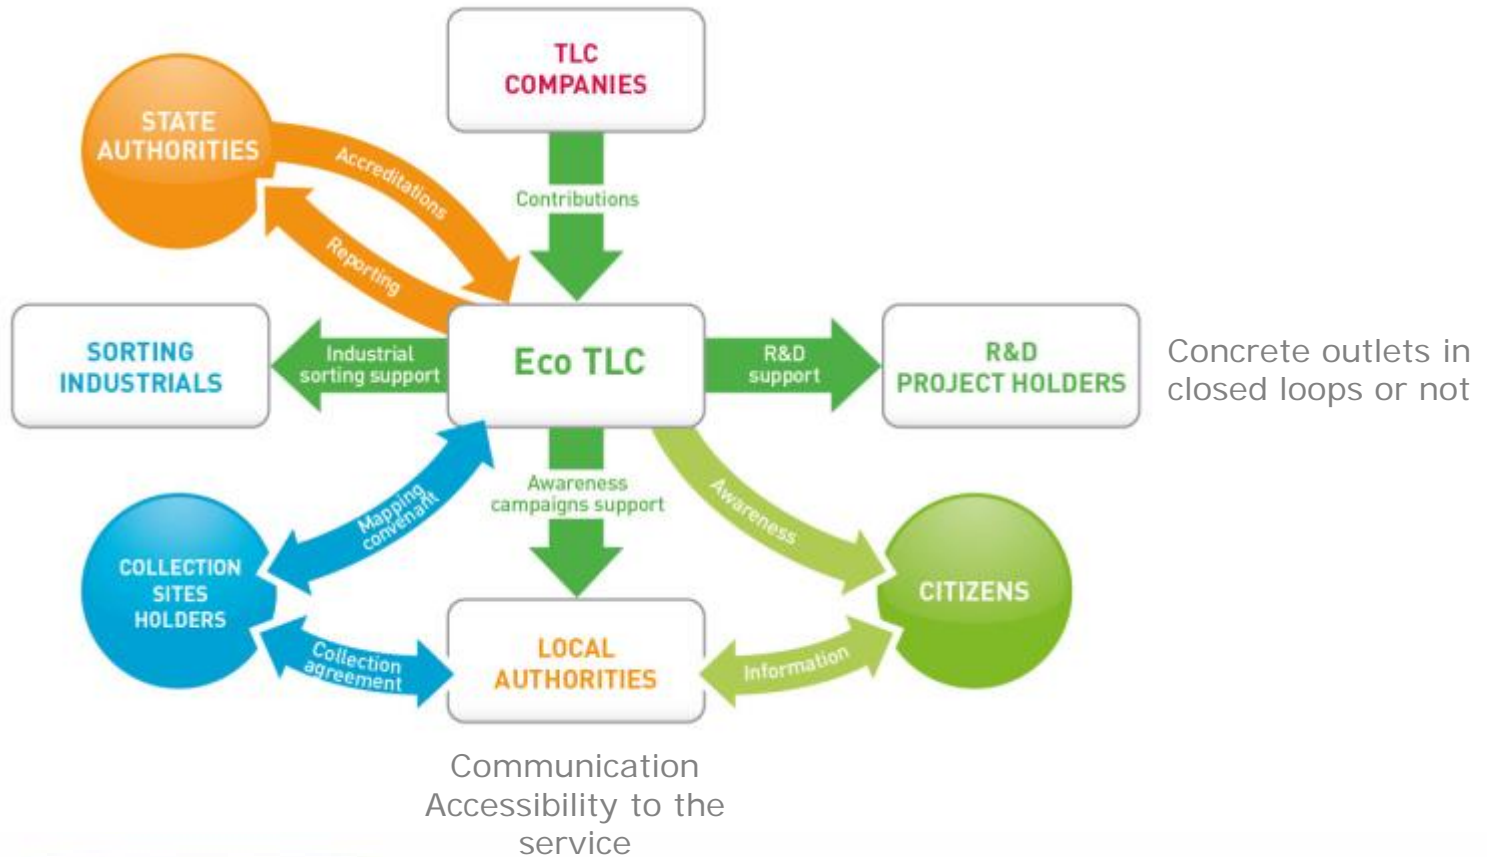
TLC COMPANIES

STATE AUTHORITIES

Accreditations

Reporting

Contributions

SORTING INDUSTRIALS

Industrial sorting support

Eco TLC

R&D support

R&D PROJECT HOLDERS

Concrete outlets in closed loops or not

Mapping convenant

Awareness campaigns support

Awareness

COLLECTION SITES HOLDERS

CITIZENS

Collection agreement

LOCAL AUTHORITIES

Information

Communication Accessibility to the service